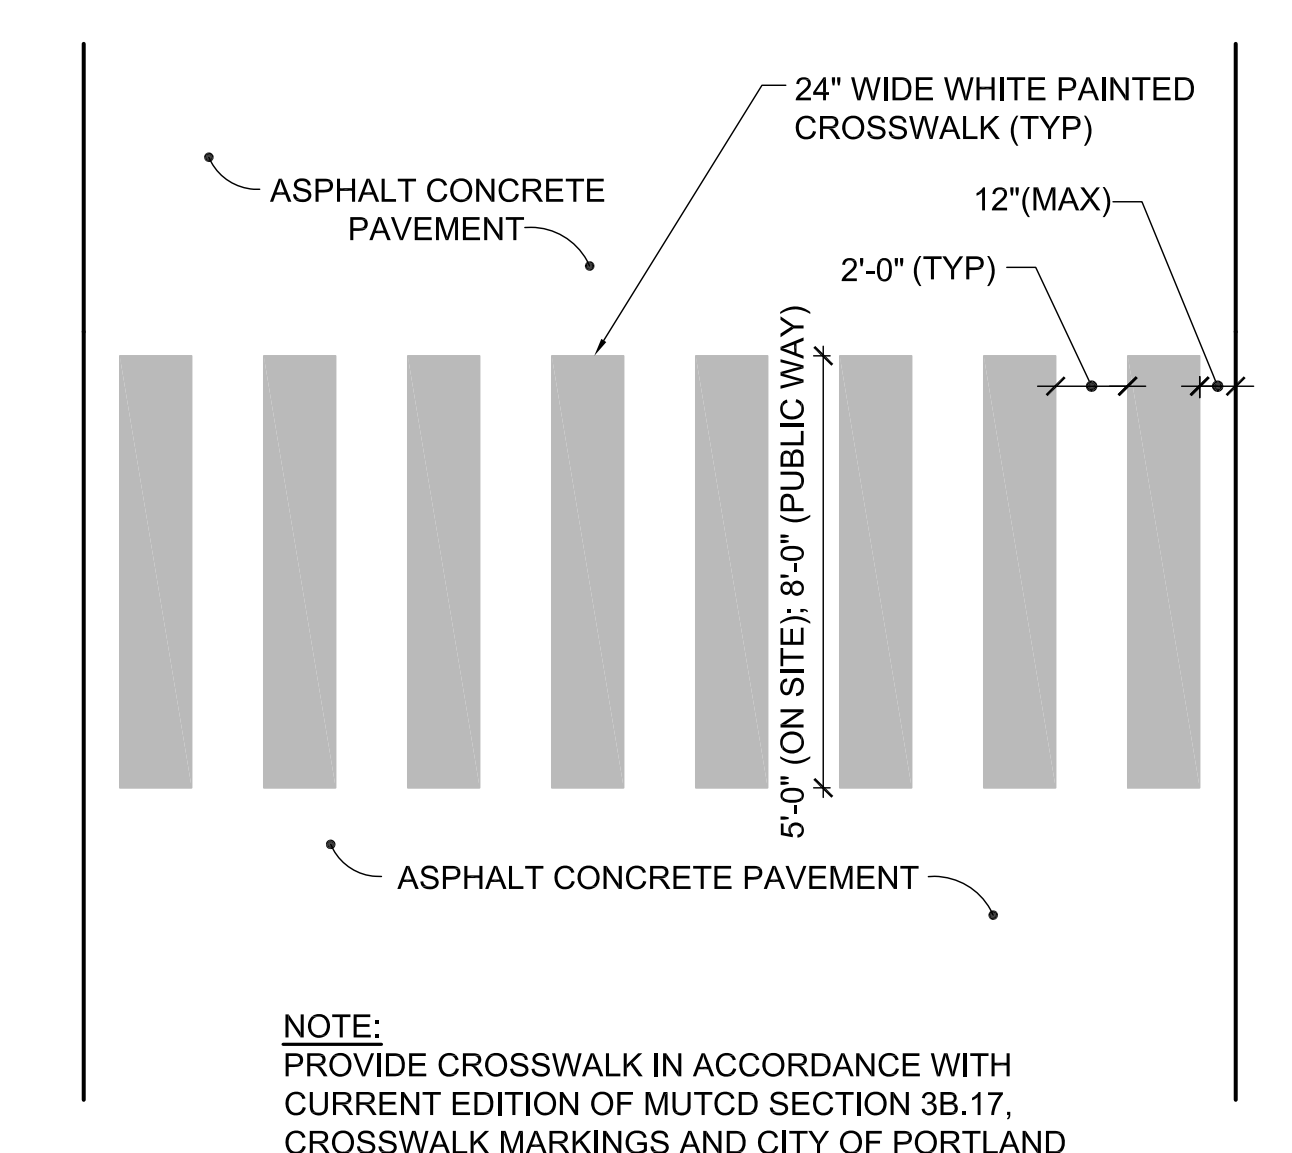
24" WIDE WHITE PAINTED CROSSWALK (TYP)

ASPHALT CONCRETE PAVEMENT

12"(MAX)

2'-0" (TYP)

5'-0" (ON SITE); 8'-0" (PUBLIC WAY)

ASPHALT CONCRETE PAVEMENT

NOTE:
PROVIDE CROSSWALK IN ACCORDANCE WITH CURRENT EDITION OF MUTCD SECTION 3B.17, CROSSWALK MARKINGS AND CITY OF PORTLAND